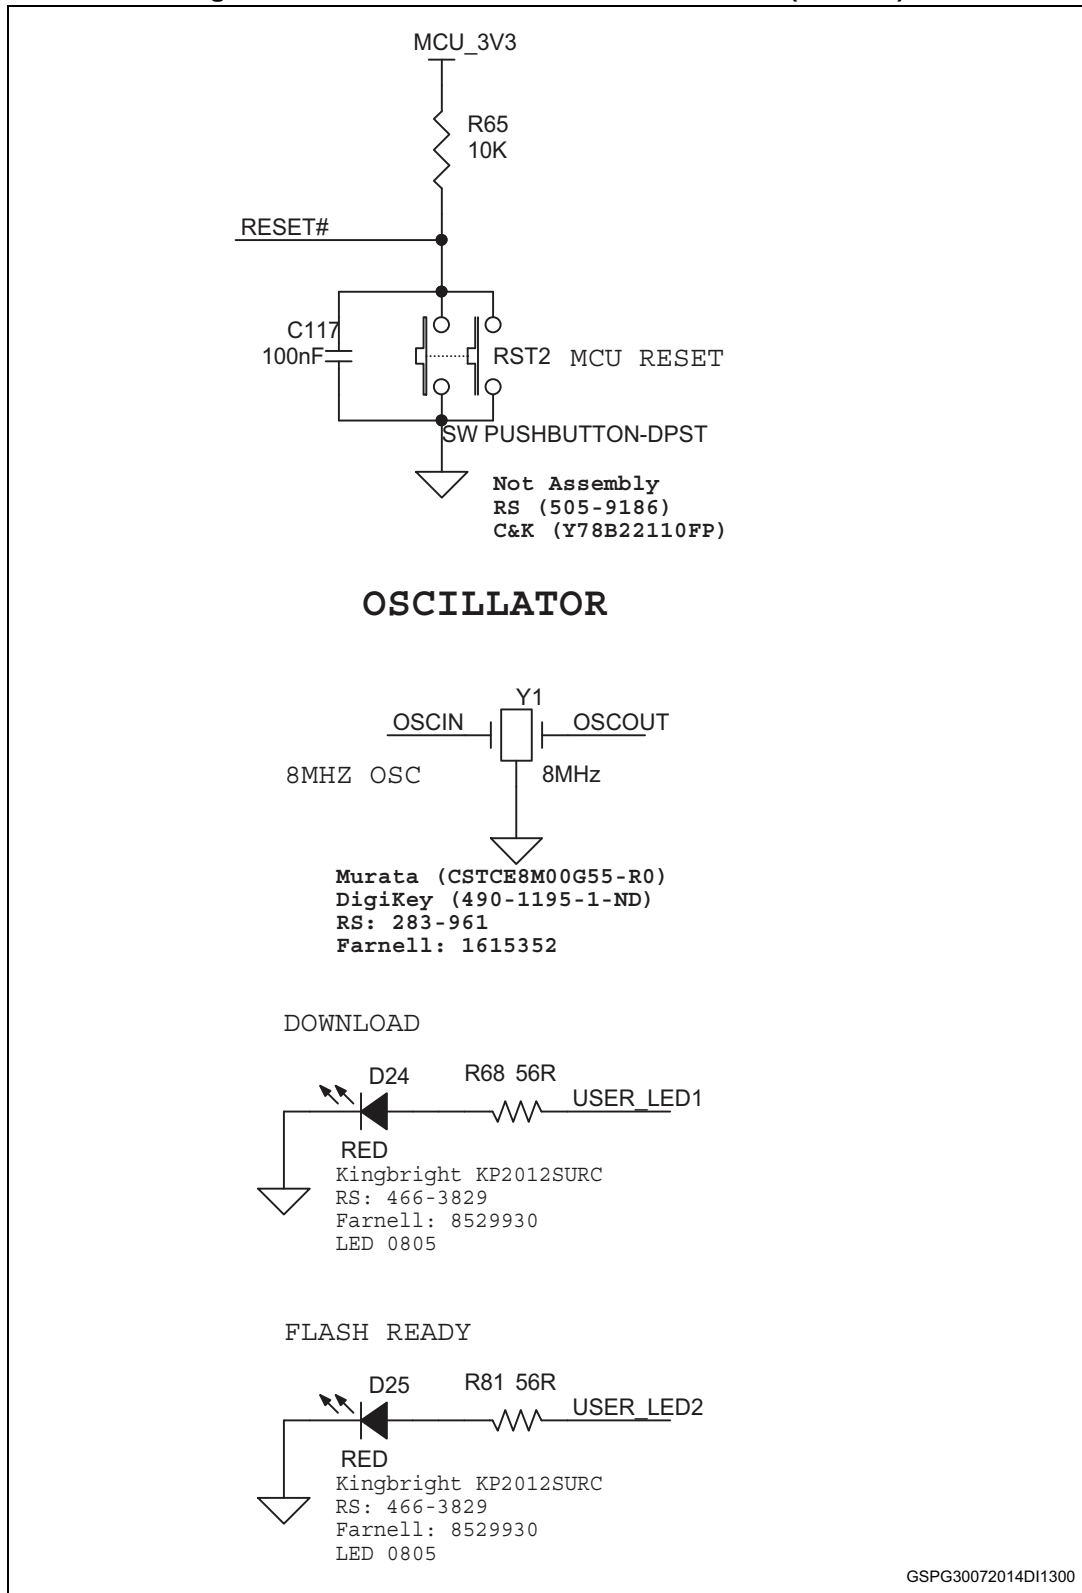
MCU_3V3

R65
10K

RESET#

C117
100nF

RST2 MCU RESET

SW PUSHBUTTON-DPST

Not Assembly
RS (505-9186)
C&K (Y78B22110FP)

OSCILLATOR

Y1

OSCIN

OSCOUT

8MHZ OSC

8MHz

Murata (CSTCE8M00G55-R0)
DigiKey (490-1195-1-ND)
RS: 283-961
Farnell: 1615352

DOWNLOAD

D24

R68 56R

USER_LED1

RED
Kingbright KP2012SURC
RS: 466-3829
Farnell: 8529930
LED 0805

FLASH READY

D25

R81 56R

USER_LED2

RED
Kingbright KP2012SURC
RS: 466-3829
Farnell: 8529930
LED 0805

GSPG30072014DI1300